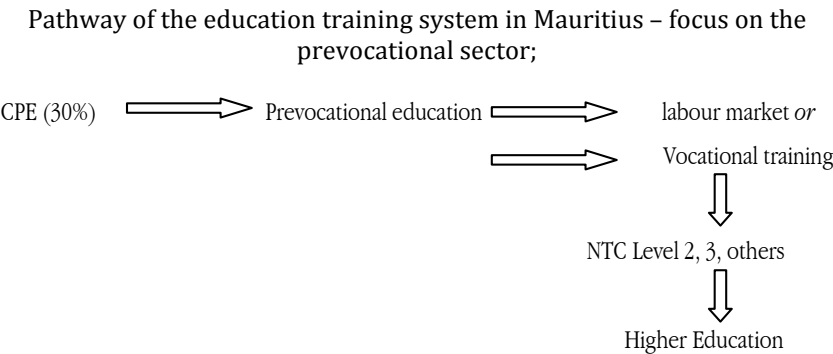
Pathway of the education training system in Mauritius – focus on the prevocational sector;

CPE (30%)

Prevocational education

labour market *or*

Vocational training

NTC Level 2, 3, others

Higher Education